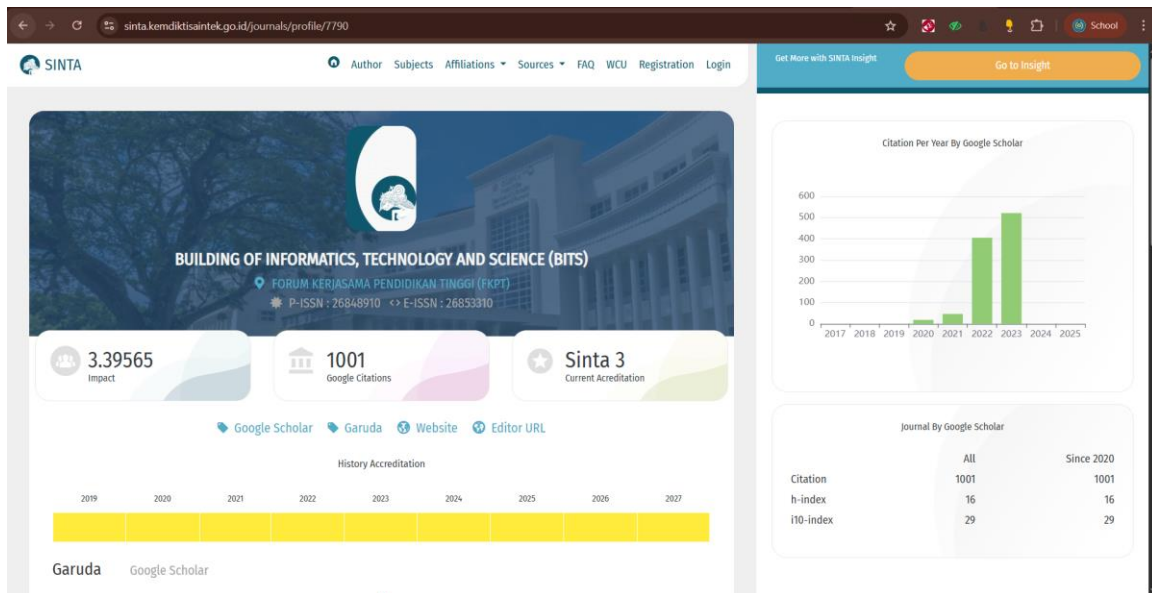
sinta.kemdiktisaintek.go.id/journals/profile/7790

School

SINTA

Author Subjects Affiliations Sources FAQ WCU Registration Login

Get More with SINTA Insight

Go to Insight

BUILDING OF INFORMATICS, TECHNOLOGY AND SCIENCE (BITS)

FORUM KERJASAMA PENDIDIKAN TINGGI (FKPT)

P-ISSN : 26848910 <> E-ISSN : 26853310

3.39565
Impact

1001
Google Citations

Sinta 3
Current Acreditation

Google Scholar Garuda Website Editor URL

History Accreditation

| 2019 | 2020 | 2021 | 2022 | 2023 | 2024 | 2025 | 2026 | 2027 |
|---|---|---|---|---|---|---|---|---|

Garuda Google Scholar

Citation Per Year By Google Scholar

600
500
400
300
200
100
0
2017 2018 2019 2020 2021 2022 2023 2024 2025

Journal By Google Scholar

| | All | Since 2020 |
|---|---|---|
| Citation | 1001 | 1001 |
| h-index | 16 | 16 |
| i10-index | 29 | 29 |